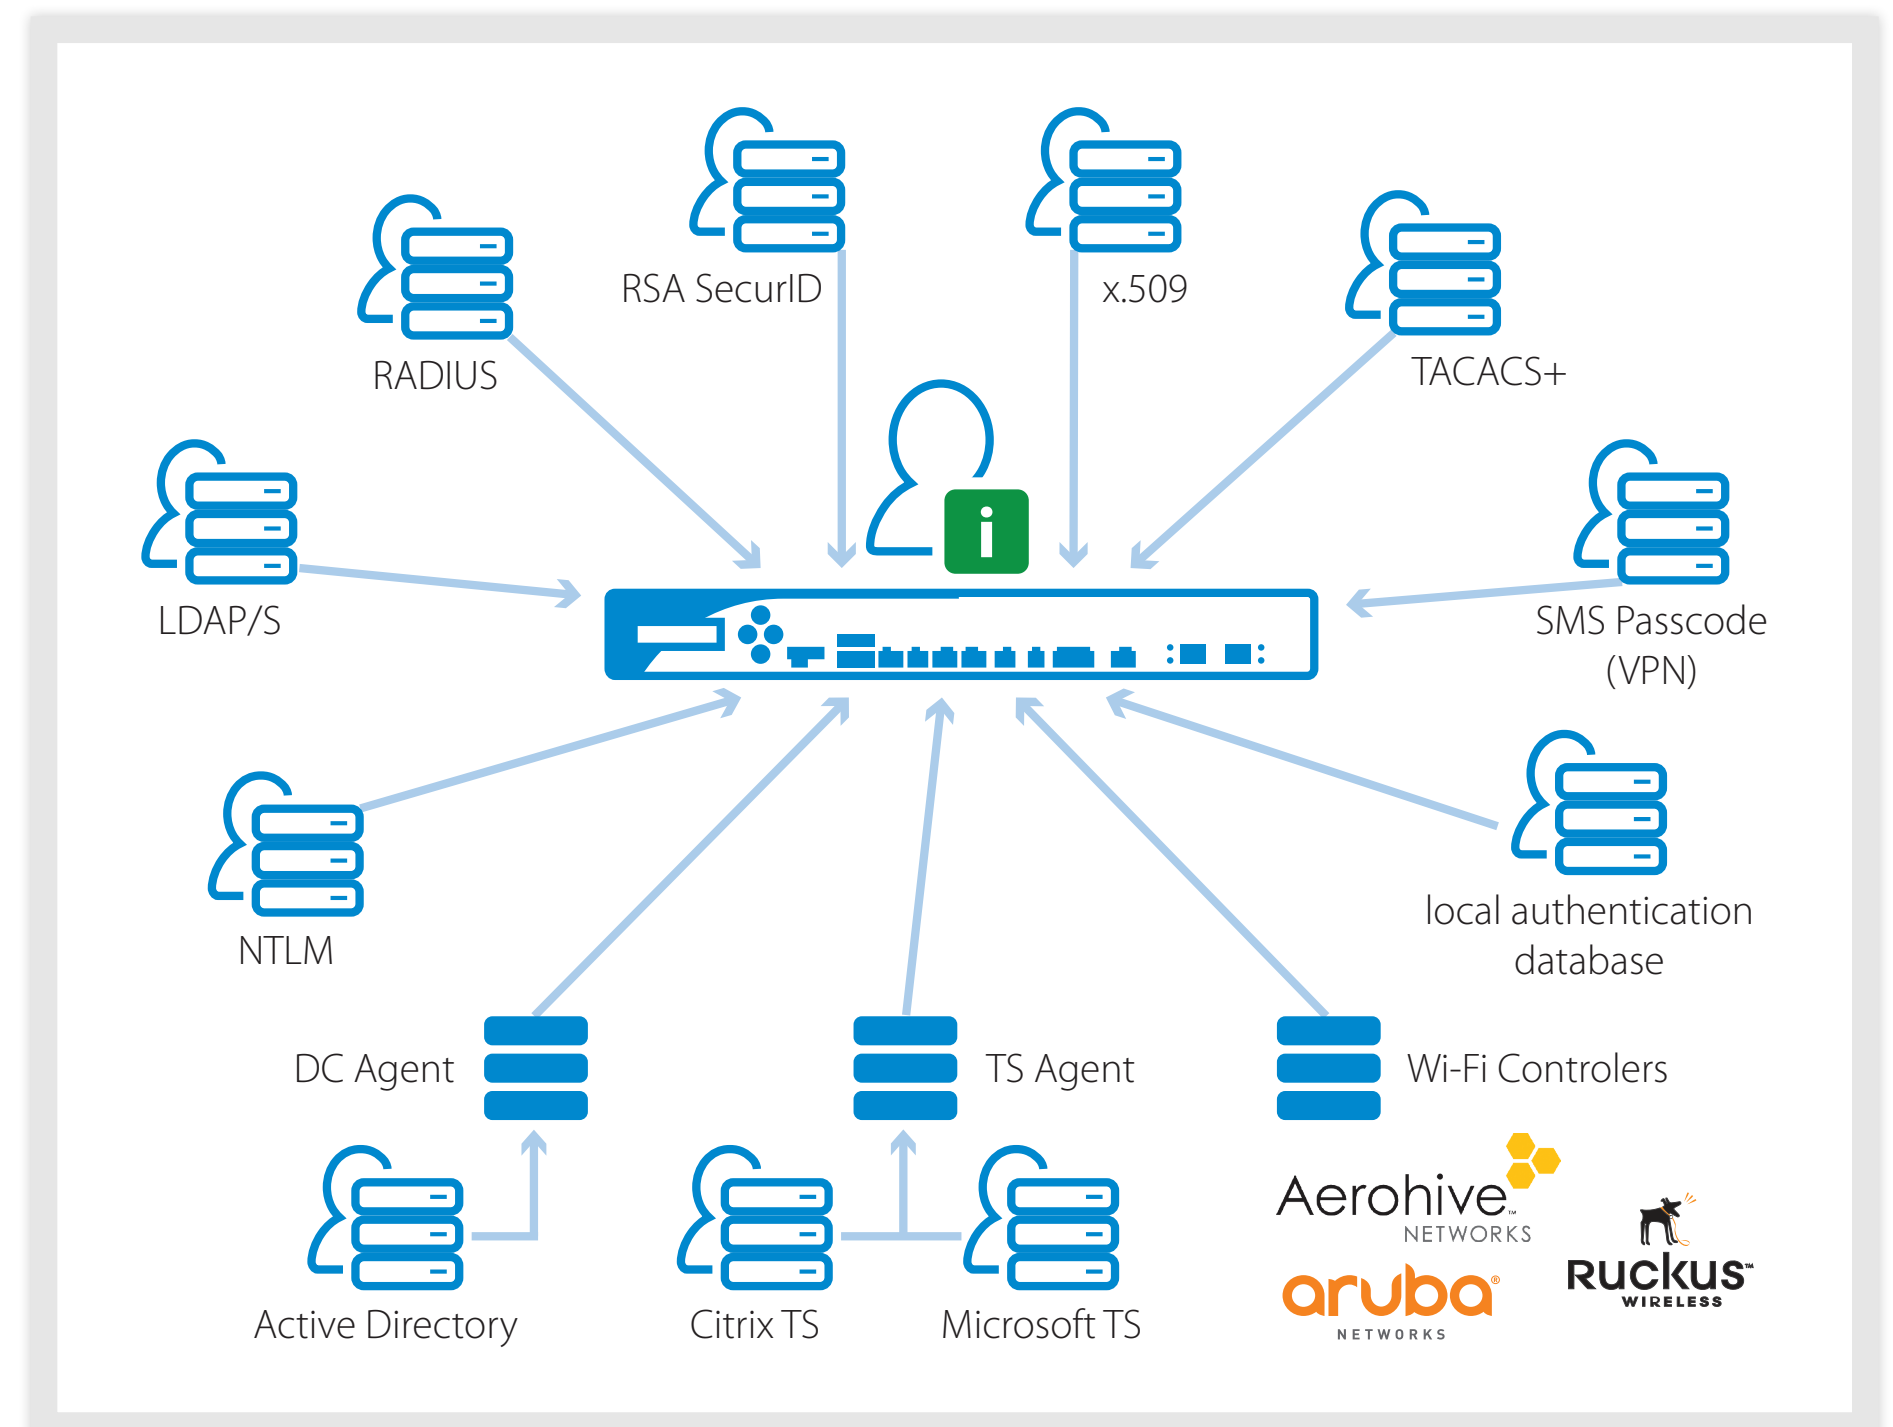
RSA SecurID

x.509

RADIUS

TACACS+

LDAP/S

SMS Passcode (VPN)

NTLM

local authentication database

DC Agent

TS Agent

Wi-Fi Controlers

Aerohive NETWORKS

aruba NETWORKS

Ruckus WIRELESS

Active Directory

Citrix TS

Microsoft TS